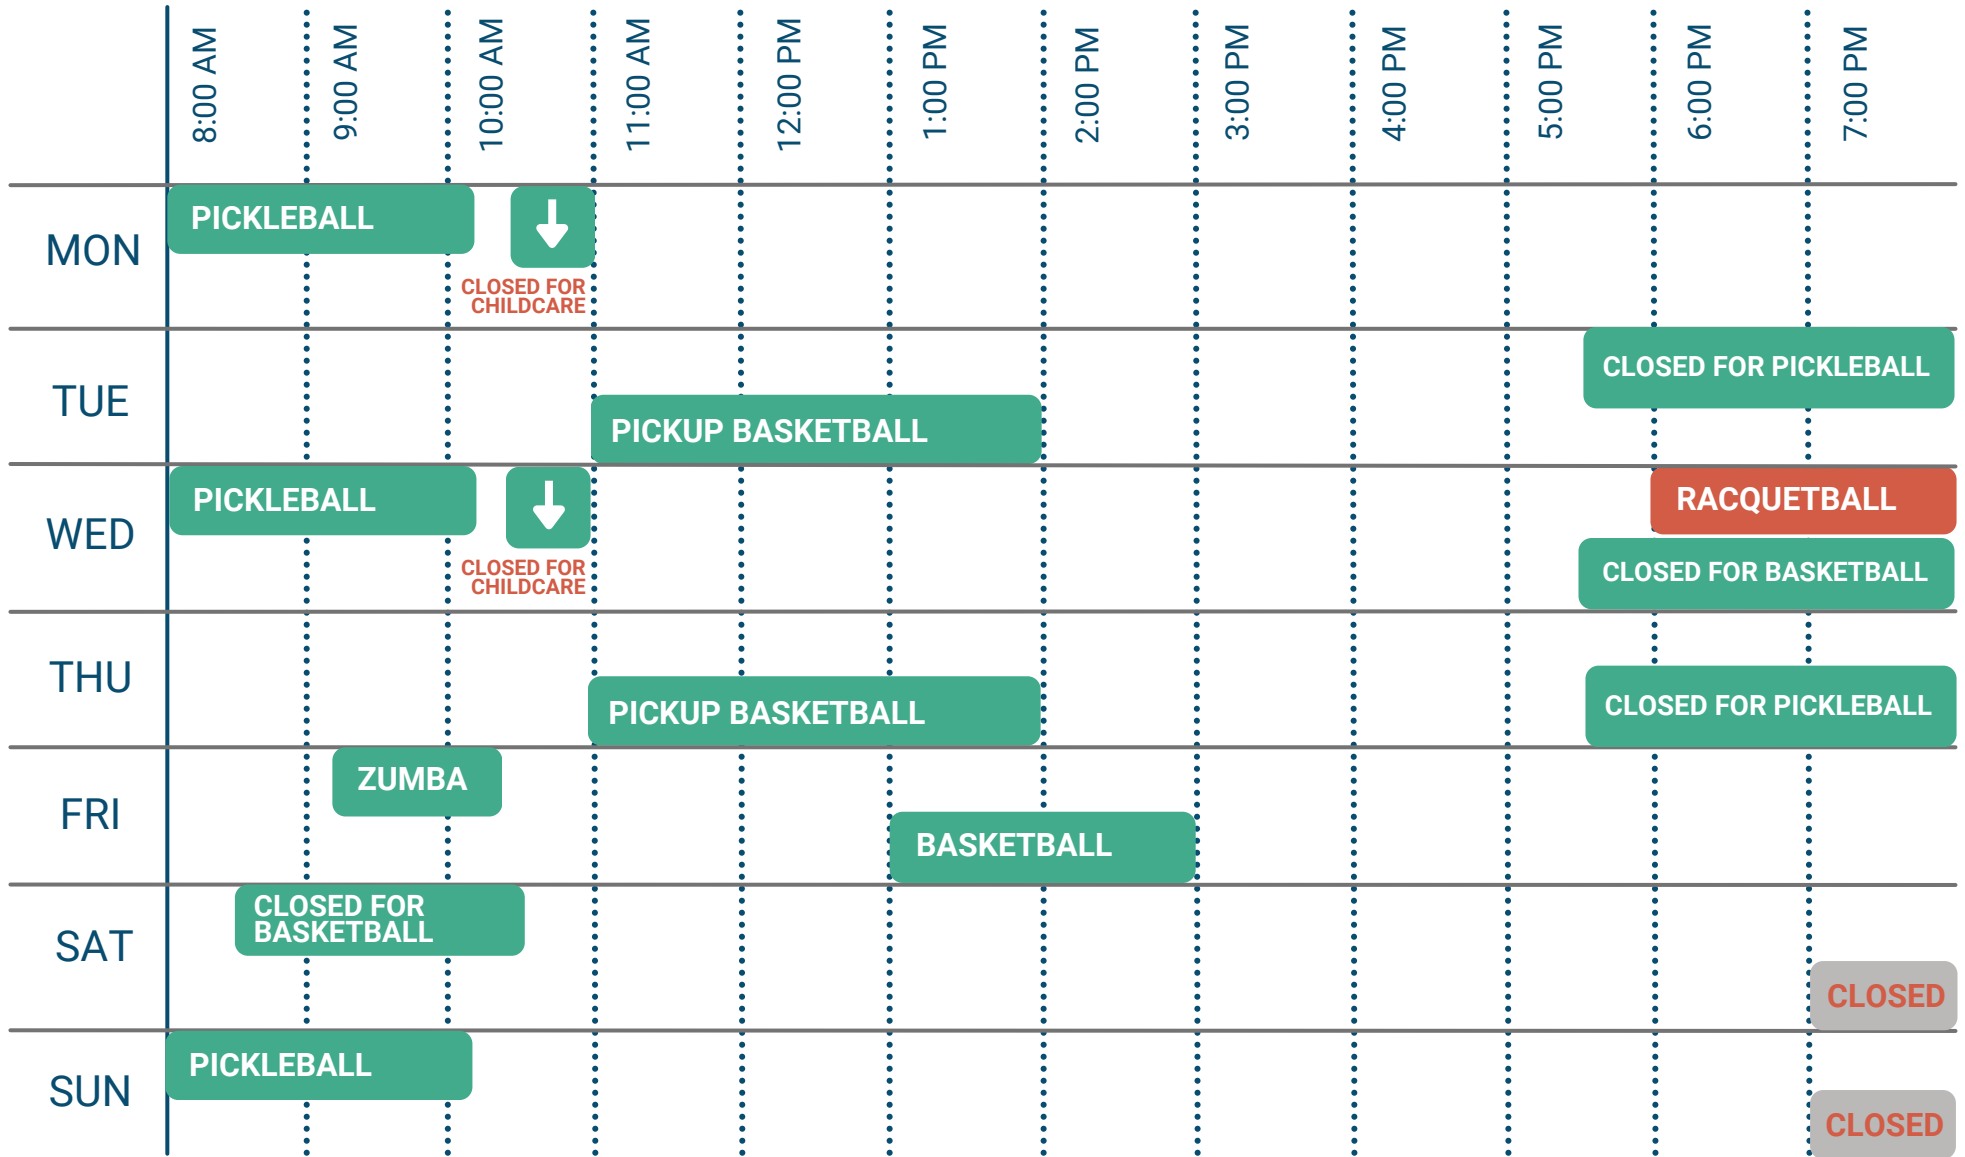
|  | 8:00 AM | 9:00 AM | 10:00 AM | 11:00 AM | 12:00 PM | 1:00 PM | 2:00 PM | 3:00 PM | 4:00 PM | 5:00 PM | 6:00 PM | 7:00 PM |
|---|---|---|---|---|---|---|---|---|---|---|---|---|
| MON | PICKLEBALL | | CLOSED FOR CHILDCARE | | | | | | | | | |
| TUE | | | | PICKUP BASKETBALL | | | | | | | CLOSED FOR PICKLEBALL | |
| WED | PICKLEBALL | | CLOSED FOR CHILDCARE | | | | | | | | RACQUETBALL | CLOSED FOR BASKETBALL |
| THU | | | | PICKUP BASKETBALL | | | | | | | CLOSED FOR PICKLEBALL | |
| FRI | | ZUMBA | | | | BASKETBALL | | | | | | |
| SAT | CLOSED FOR BASKETBALL | | | | | | | | | | | CLOSED |
| SUN | PICKLEBALL | | | | | | | | | | | CLOSED |